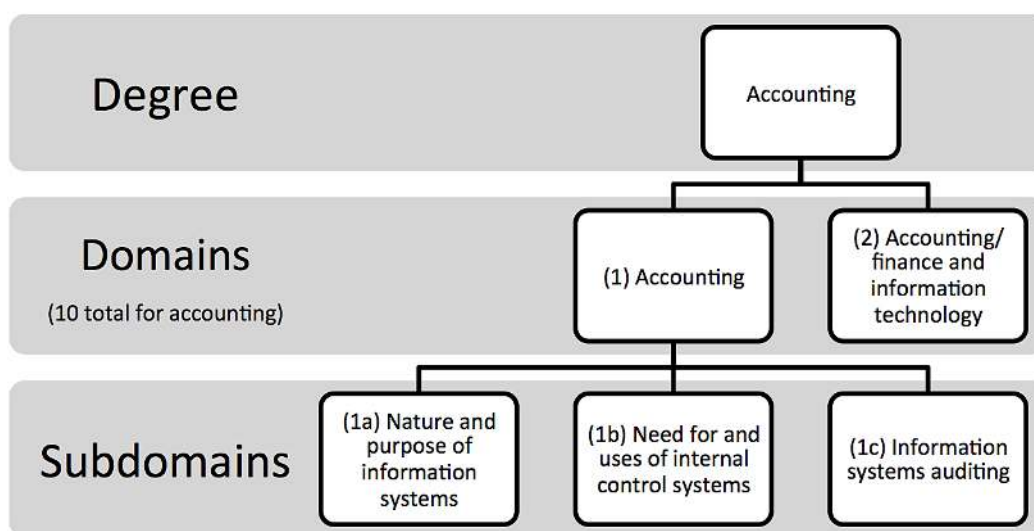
Degree

Accounting

Domains

(10 total for accounting)

(1) Accounting

(2) Accounting/ finance and information technology

Subdomains

(1a) Nature and purpose of information systems

(1b) Need for and uses of internal control systems

(1c) Information systems auditing